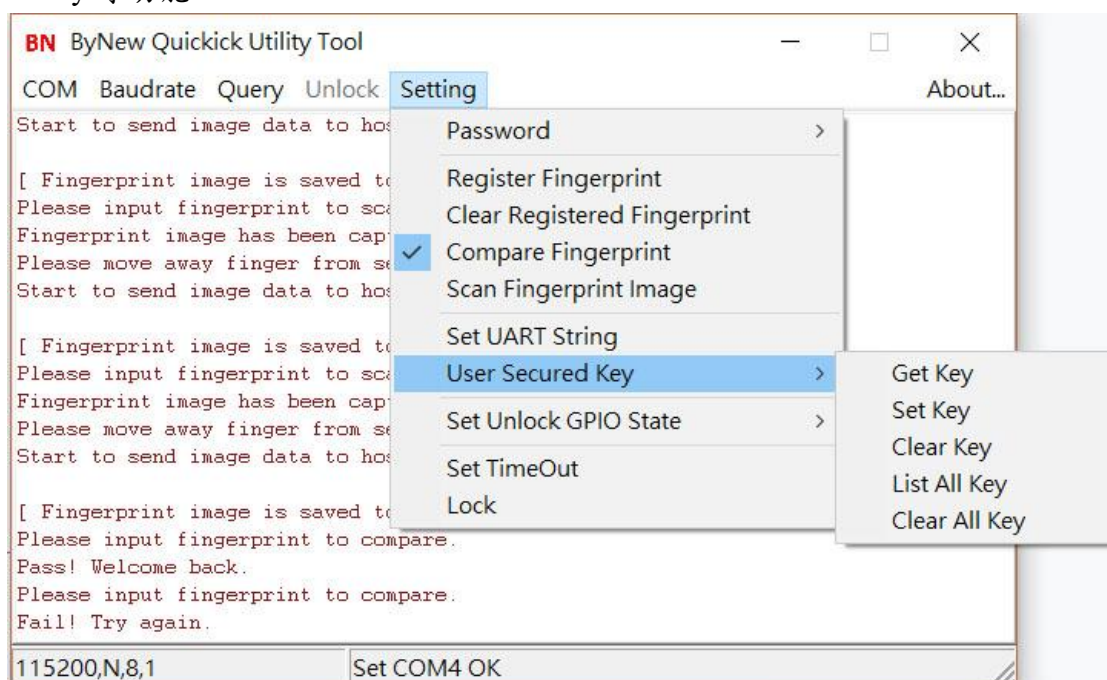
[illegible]

BN ByNew Quickick Utility Tool

COM Baudrate Query Unlock Setting About...

Start to send image data to hos

[ Fingerprint image is saved to
Please input fingerprint to sca
Fingerprint image has been capt
Please move away finger from se
Start to send image data to hos

[ Fingerprint image is saved to
Please input fingerprint to sca
Fingerprint image has been capt
Please move away finger from se
Start to send image data to hos

[ Fingerprint image is saved to
Please input fingerprint to compare.
Pass! Welcome back.
Please input fingerprint to compare.
Fail! Try again.

Password >
Register Fingerprint
Clear Registered Fingerprint
✓ Compare Fingerprint
Scan Fingerprint Image
Set UART String
User Secured Key >
Set Unlock GPIO State >
Set TimeOut
Lock

Get Key
Set Key
Clear Key
List All Key
Clear All Key

115200,N,8,1 Set COM4 OK